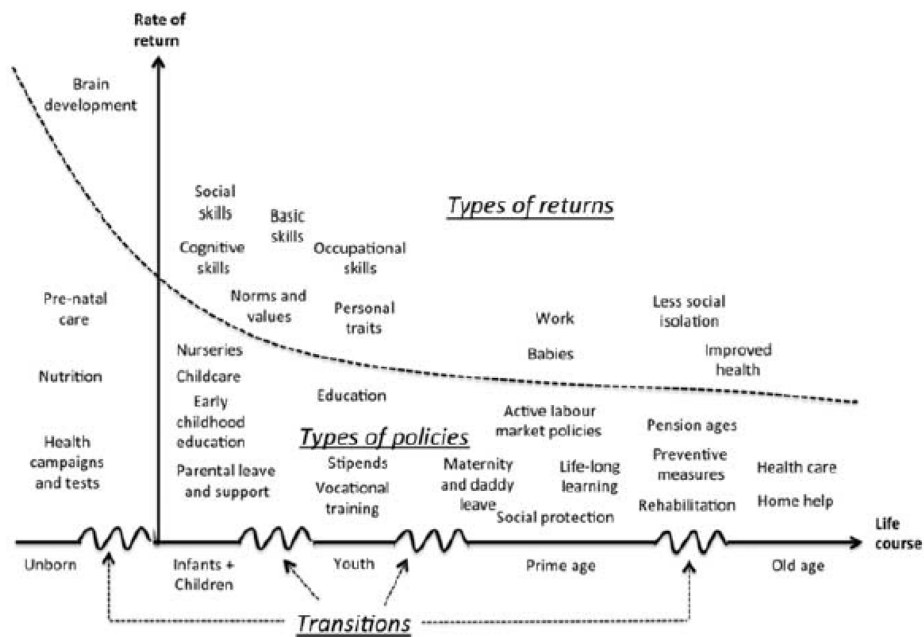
Rate of return

Brain development

Social skills

Basic skills

Cognitive skills

Occupational skills

Types of returns

Norms and values

Personal traits

Pre-natal care

Work

Less social isolation

Babies

Improved health

Nutrition

Nurseries

Childcare

Education

Early childhood education

Active labour market policies

Pension ages

Types of policies

Health campaigns and tests

Parental leave and support

Stipends

Vocational training

Maternity and daddy leave

Life-long learning

Social protection

Preventive measures

Rehabilitation

Health care

Home help

Life course

Unborn

Infants + Children

Youth

Prime age

Old age

Transitions